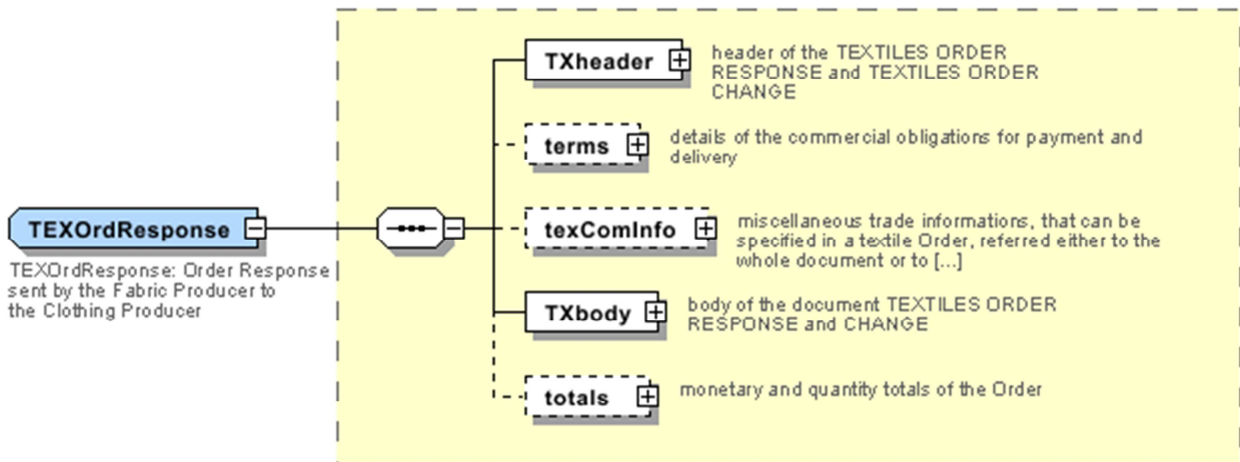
TEXOrdResponse

TEXOrdResponse: Order Response sent by the Fabric Producer to the Clothing Producer

TXheader

header of the TEXTILES ORDER RESPONSE and TEXTILES ORDER CHANGE

terms

details of the commercial obligations for payment and delivery

texComInfo

miscellaneous trade informations, that can be specified in a textile Order, referred either to the whole document or to [...]

TXbody

body of the document TEXTILES ORDER RESPONSE and CHANGE

totals

monetary and quantity totals of the Order